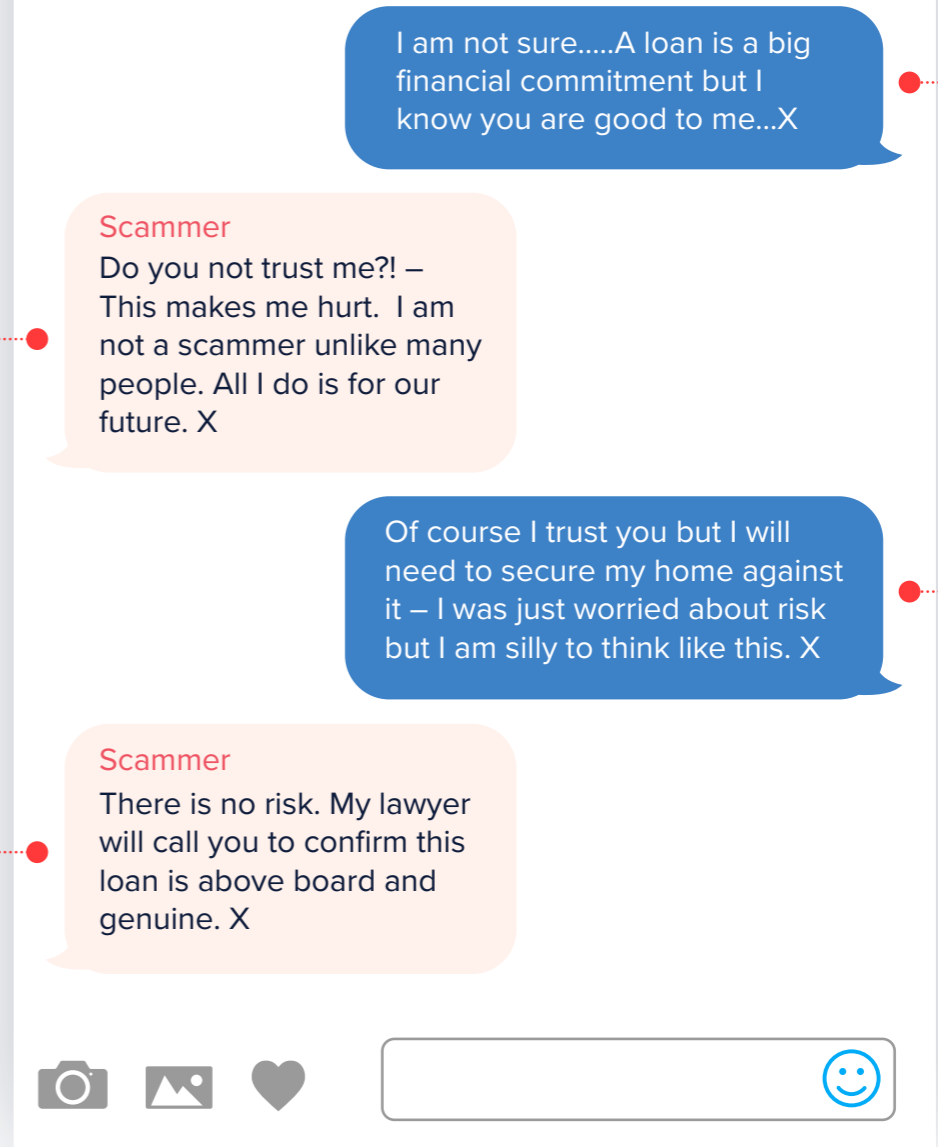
I am not sure.....A loan is a big financial commitment but I know you are good to me...X

Scammer
Do you not trust me?! – This makes me hurt. I am not a scammer unlike many people. All I do is for our future. X

Of course I trust you but I will need to secure my home against it – I was just worried about risk but I am silly to think like this. X

Scammer
There is no risk. My lawyer will call you to confirm this loan is above board and genuine. X